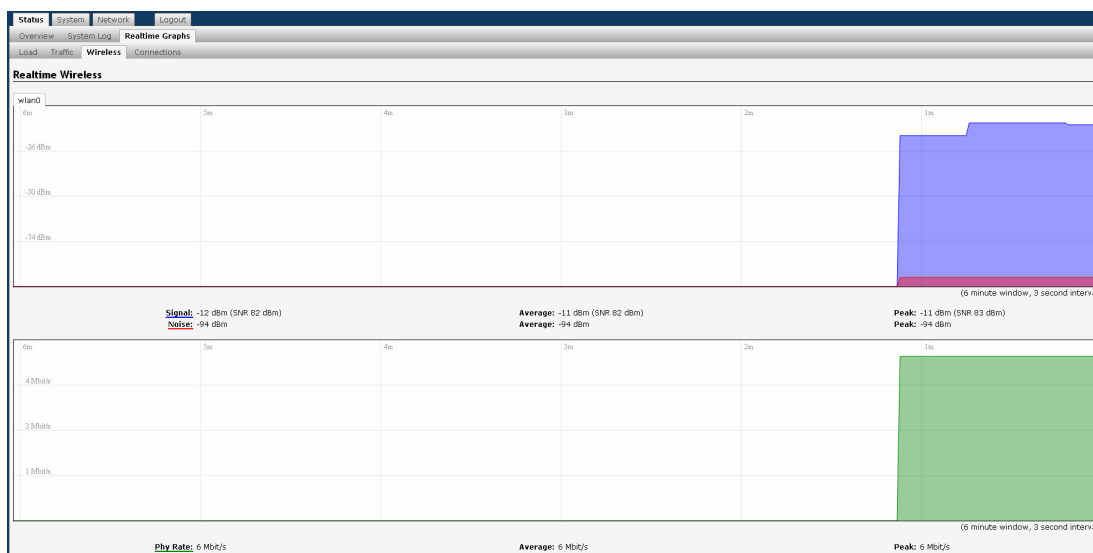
Status System Network Logout

Overview System Log Realtime Graphs

Load Traffic Wireless Connections

Realtime Wireless

wlan0

6m 5m 4m 3m 2m 1m

-26 dBm

-50 dBm

-74 dBm

(6 minute window, 3 second interv

Signal: -12 dBm (SNR 82 dBm) Average: -11 dBm (SNR 82 dBm) Peak: -11 dBm (SNR 83 dBm)

Noise: -94 dBm Average: -94 dBm Peak: -94 dBm

6m 5m 4m 3m 2m 1m

4 Mbit/s

3 Mbit/s

1 Mbit/s

(6 minute window, 3 second interv

Phy Rate: 6 Mbit/s Average: 6 Mbit/s Peak: 6 Mbit/s